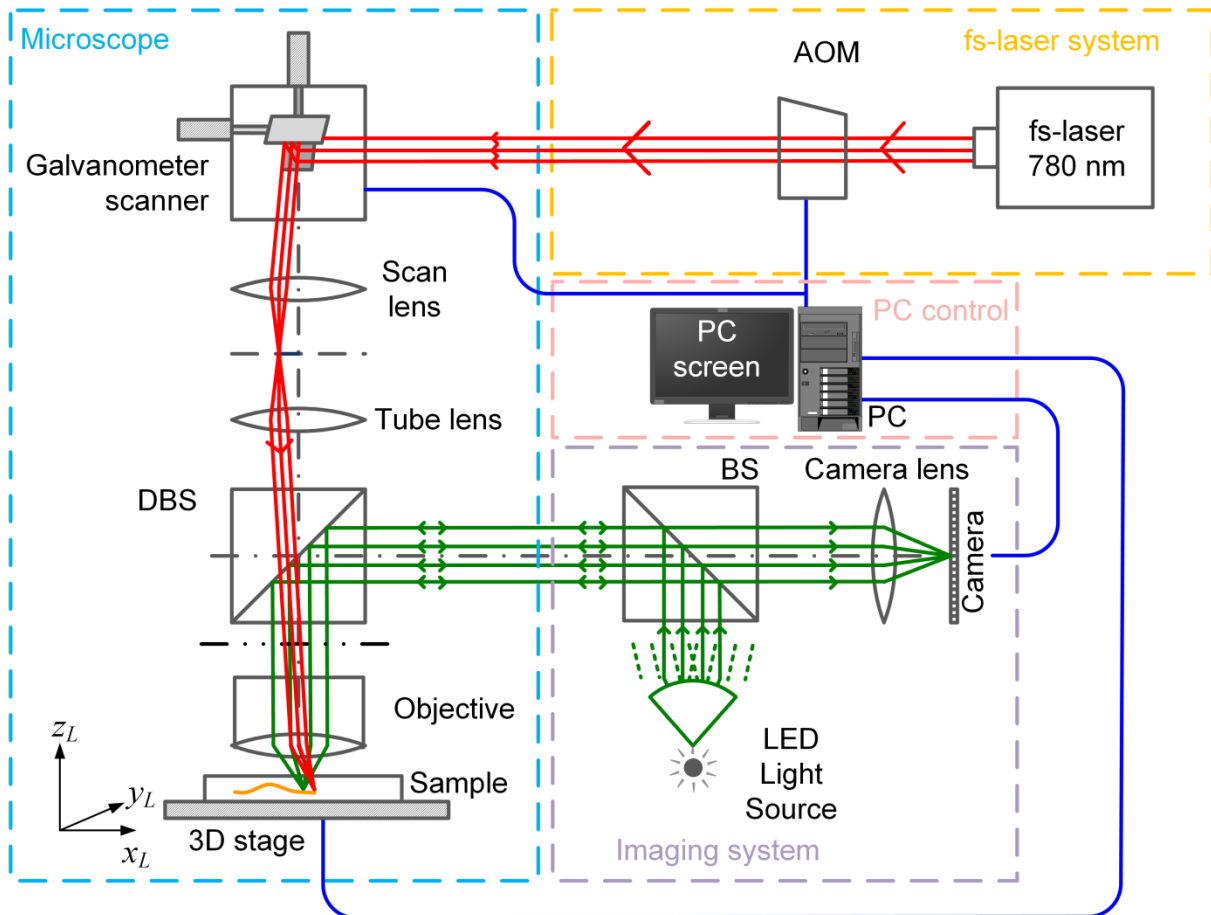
Microscope

AOM

fs-laser system

Galvanometer scanner

fs-laser 780 nm

Scan lens

PC control

PC screen

Tube lens

PC

DBS

BS

Camera lens

Camera

Objective

LED Light Source

$z_L$

$y_L$

$x_L$

Sample

3D stage

Imaging system